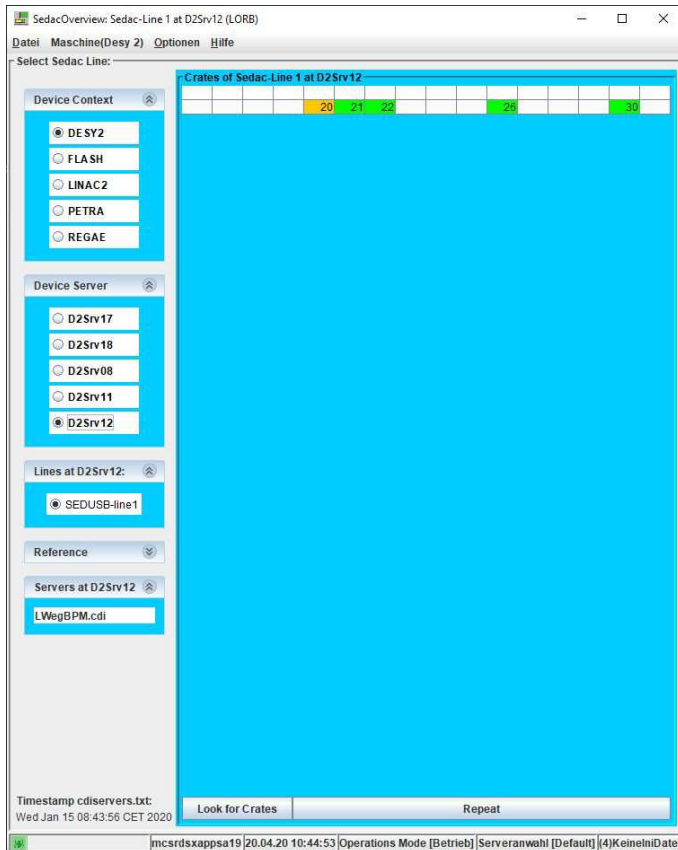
SedacOverview: Sedac-Line 1 at D2Srv12 (LORB)

Datei Maschine(Desy 2) Optionen Hilfe

Select Sedac Line:

Device Context

DESY2
FLASH
LINAC2
PETRA
REGAE

Device Server

D2Srv17
D2Srv18
D2Srv08
D2Srv11
D2Srv12

Lines at D2Srv12:

SEDUSB-line1

Reference

Servers at D2Srv12

LWegBPM.cdi

Timestamp cdiservers.txt:
Wed Jan 15 08:43:56 CET 2020

Crates of Sedac-Line 1 at D2Srv12

| | | | | 20 | 21 | 22 | | | | 26 | | | | 30 | |
|---|---|---|---|---|---|---|---|---|---|---|---|---|---|---|---|

Look for Crates

Repeat

mcsrdsxappsa19 | 20.04.20 10:44:53 | Operations Mode [Betrieb] | Serveranwahl [Default] | (4)KeineIniDate